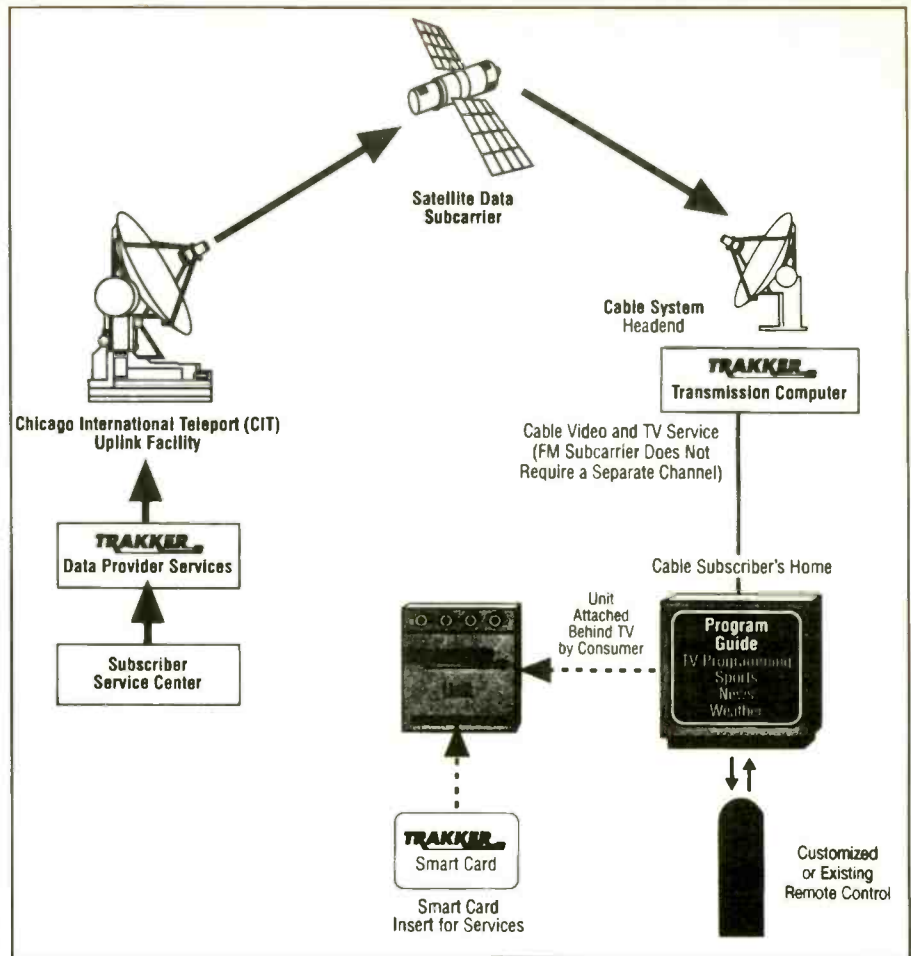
Satellite Data Subcarrier

Chicago International Teleport (CIT) Uplink Facility

TRAKKER
Data Provider Services

Subscriber Service Center

Cable System Headend

TRAKKER
Transmission Computer

Cable Video and TV Service (FM Subcarrier Does Not Require a Separate Channel)

Cable Subscriber's Home

Unit Attached Behind TV by Consumer

Program Guide
TV Programming
Sports
News
Weather

TRAKKER
Smart Card

Smart Card Insert for Services

Customized or Existing Remote Control